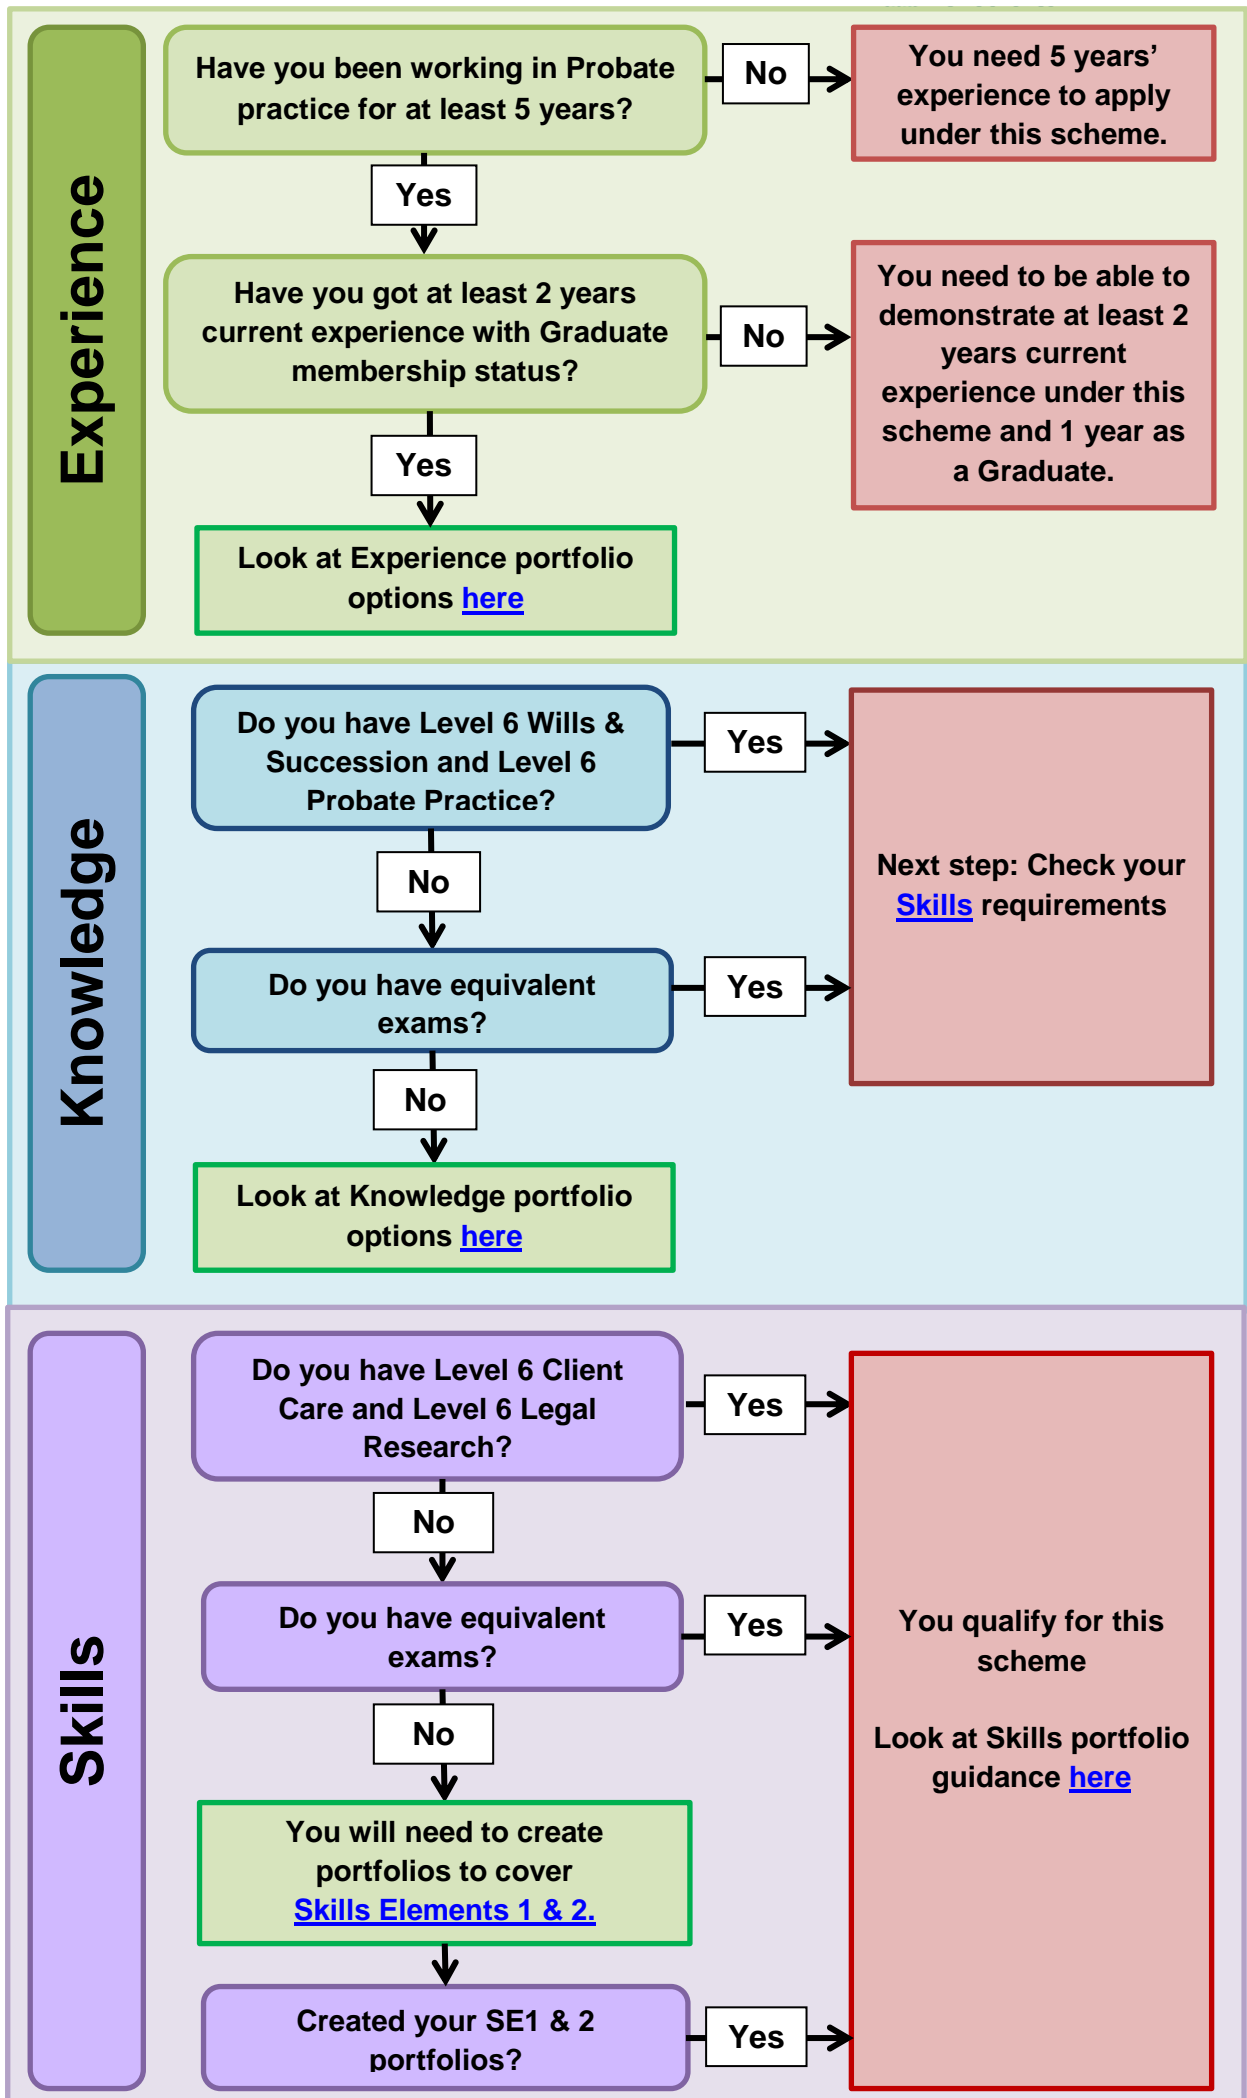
Experience

Have you been working in Probate practice for at least 5 years?

No

You need 5 years' experience to apply under this scheme.

Yes

Have you got at least 2 years current experience with Graduate membership status?

No

You need to be able to demonstrate at least 2 years current experience under this scheme and 1 year as a Graduate.

Yes

Look at Experience portfolio options here

Knowledge

Do you have Level 6 Wills & Succession and Level 6 Probate Practice?

Yes

Next step: Check your Skills requirements

No

Do you have equivalent exams?

Yes

No

Look at Knowledge portfolio options here

Skills

Do you have Level 6 Client Care and Level 6 Legal Research?

Yes

No

Do you have equivalent exams?

Yes

You qualify for this scheme

Look at Skills portfolio guidance here

No

You will need to create portfolios to cover Skills Elements 1 & 2.

Created your SE1 & 2 portfolios?

Yes